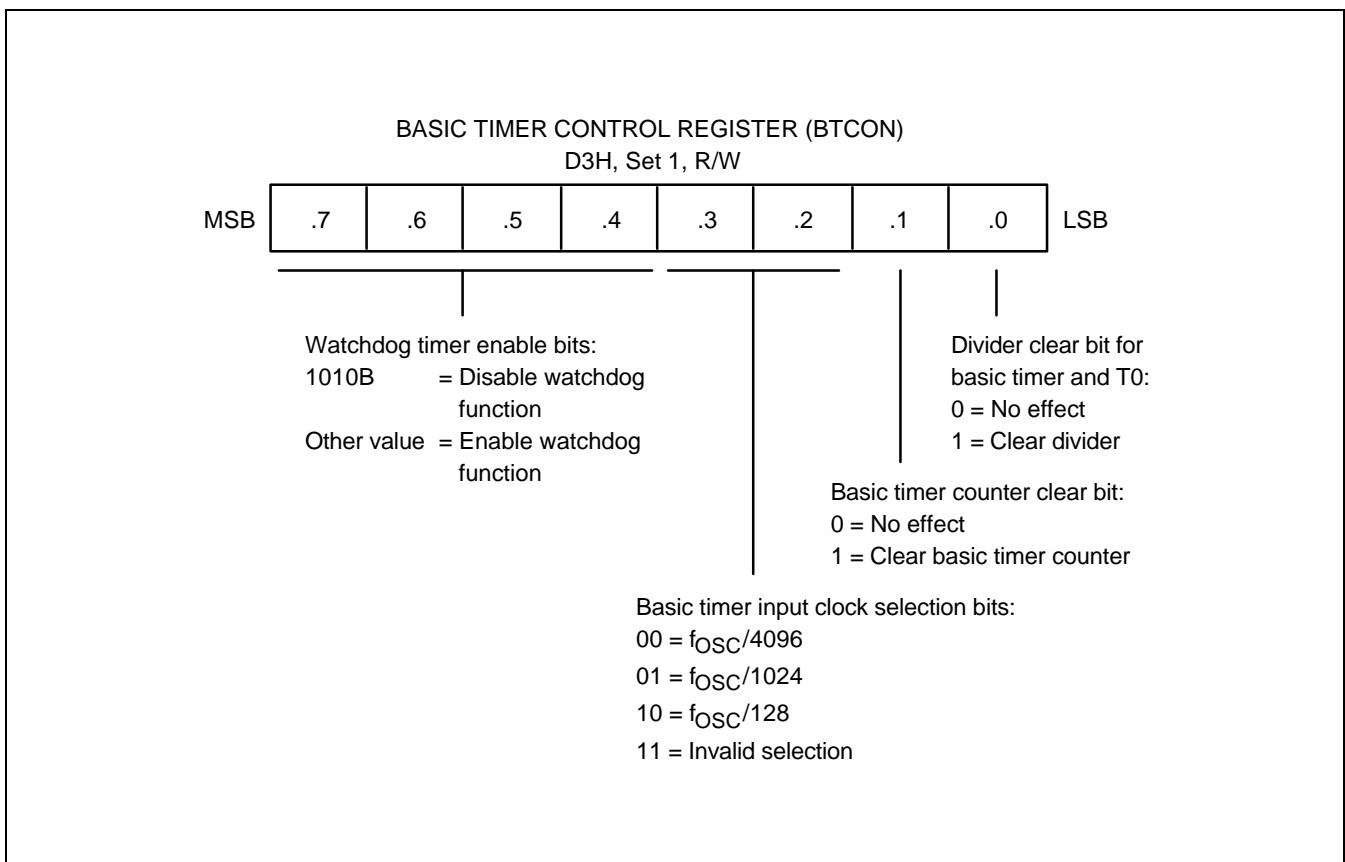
BASIC TIMER CONTROL REGISTER (BTCON)
D3H, Set 1, R/W

| MSB | .7 | .6 | .5 | .4 | .3 | .2 | .1 | .0 | LSB |
|---|---|---|---|---|---|---|---|---|---|

Watchdog timer enable bits:
1010B = Disable watchdog function
Other value = Enable watchdog function

Divider clear bit for basic timer and T0:
0 = No effect
1 = Clear divider

Basic timer counter clear bit:
0 = No effect
1 = Clear basic timer counter

Basic timer input clock selection bits:
00 = $f_{OSC}/4096$
01 = $f_{OSC}/1024$
10 = $f_{OSC}/128$
11 = Invalid selection